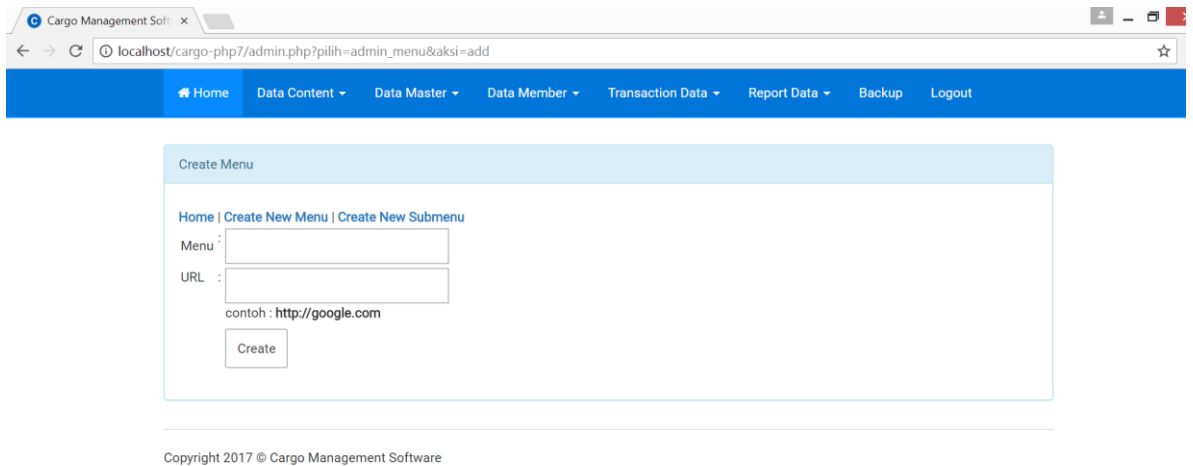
Cargo Management Soft ×

localhost/cargo-php7/admin.php?pilih=admin_menu&aksi=add

Home Data Content Data Master Data Member Transaction Data Report Data Backup Logout

Create Menu

Home | Create New Menu | Create New Submenu

Menu :

URL :

contoh : http://google.com

Create

Copyright 2017 © Cargo Management Software